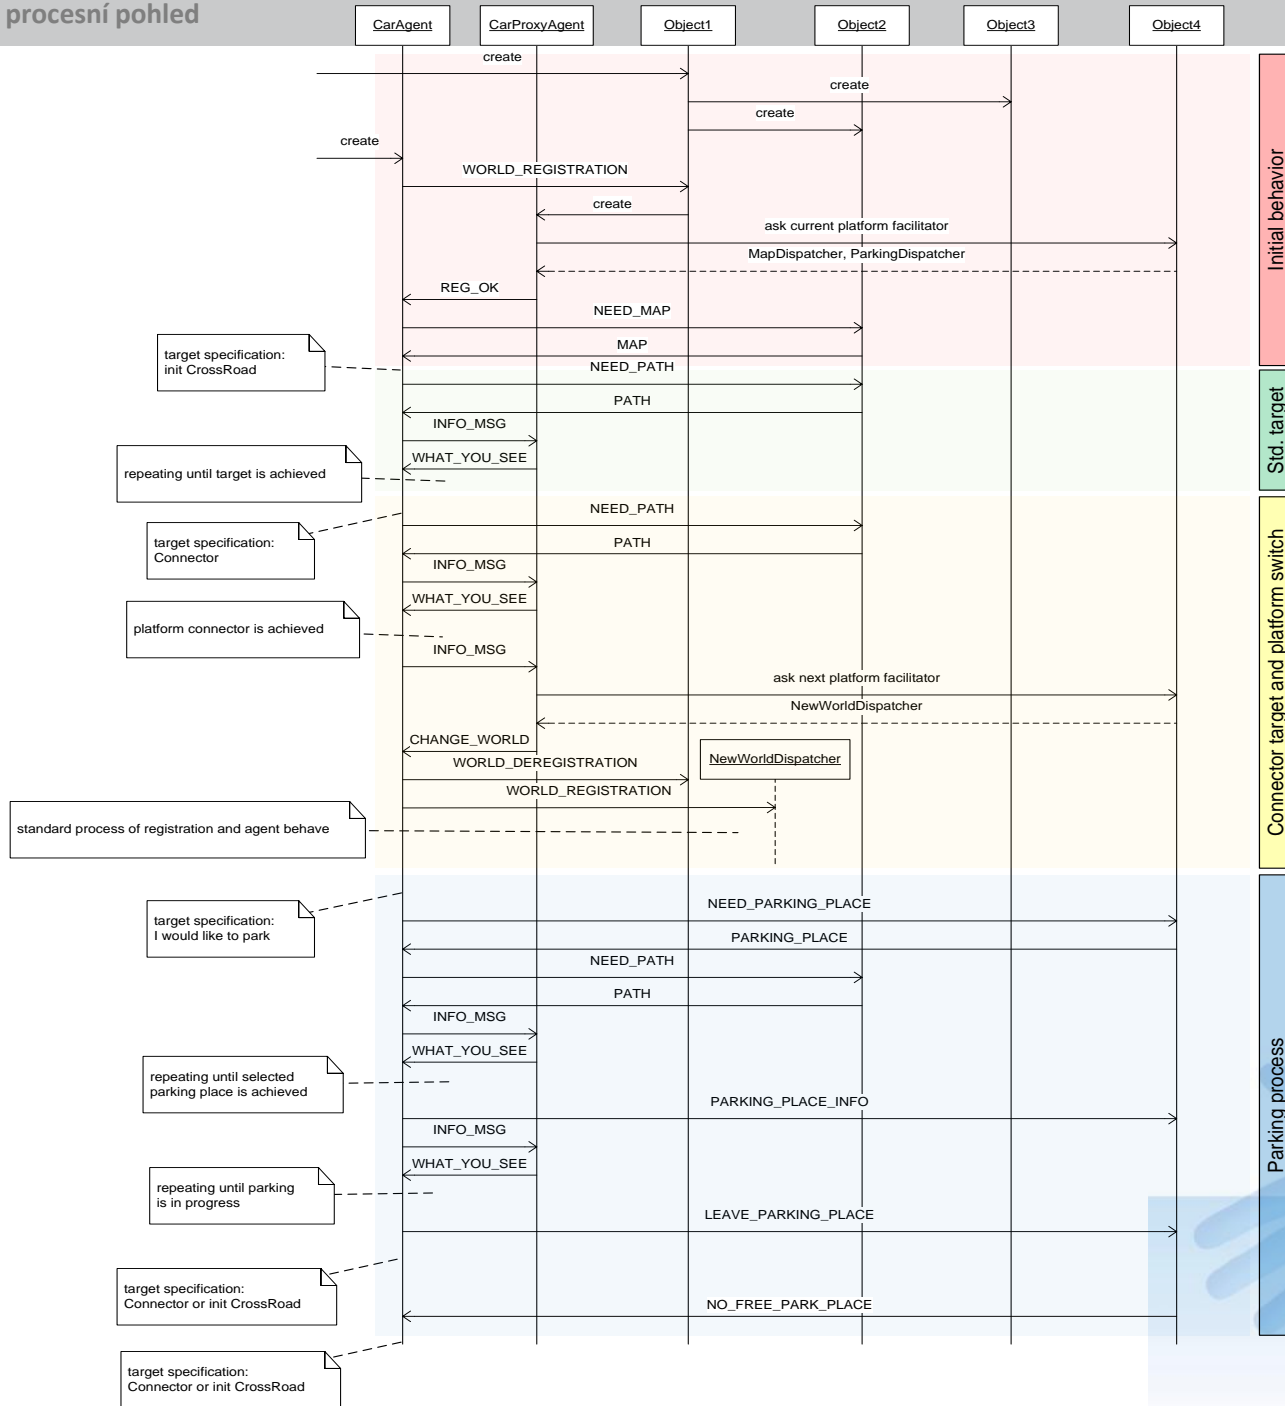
procesní pohled

CarAgent
CarProxyAgent
Object1
Object2
Object3
Object4

create
create
create
create
WORLD_REGISTRATION
create
ask current platform facilitator
MapDispatcher, ParkingDispatcher
REG_OK
NEED_MAP
MAP
target specification: init CrossRoad
NEED_PATH
PATH
INFO_MSG
WHAT_YOU_SEE
repeating until target is achieved
NEED_PATH
target specification: Connector
PATH
INFO_MSG
WHAT_YOU_SEE
platform connector is achieved
INFO_MSG
ask next platform facilitator
NewWorldDispatcher
CHANGE_WORLD
NewWorldDispatcher
WORLD_DEREGISTRATION
WORLD_REGISTRATION
standard process of registration and agent behave
NEED_PARKING_PLACE
target specification: I would like to park
PARKING_PLACE
NEED_PATH
PATH
INFO_MSG
WHAT_YOU_SEE
repeating until selected parking place is achieved
PARKING_PLACE_INFO
INFO_MSG
WHAT_YOU_SEE
repeating until parking is in progress
LEAVE_PARKING_PLACE
target specification: Connector or init CrossRoad
NO_FREE_PARK_PLACE
target specification: Connector or init CrossRoad

Initial behavior
Std. target
Connector target and platform switch
Parking process